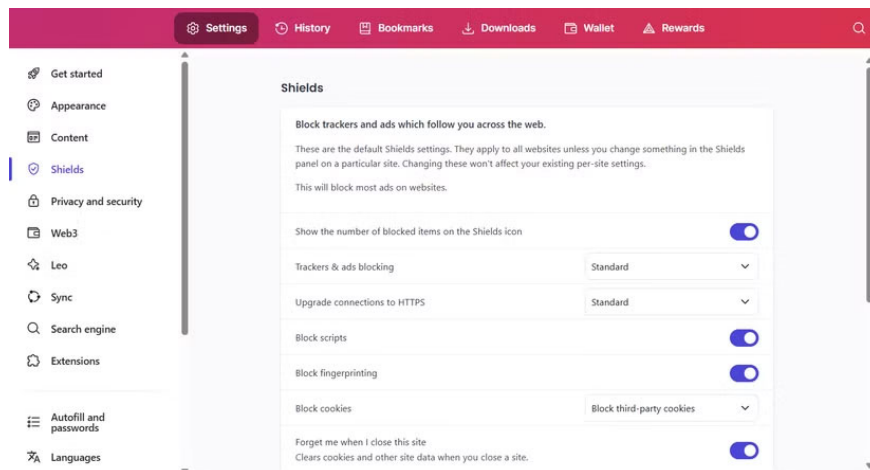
Settings History Bookmarks Downloads Wallet Rewards

Get started
Appearance
Content
Shields
Privacy and security
Web3
Leo
Sync
Search engine
Extensions

Autofill and passwords
Languages

Shields

Block trackers and ads which follow you across the web.

These are the default Shields settings. They apply to all websites unless you change something in the Shields panel on a particular site. Changing these won't affect your existing per-site settings.

This will block most ads on websites.

Show the number of blocked items on the Shields icon

Trackers & ads blocking — Standard

Upgrade connections to HTTPS — Standard

Block scripts

Block fingerprinting

Block cookies — Block third-party cookies

Forget me when I close this site
Clears cookies and other site data when you close a site.